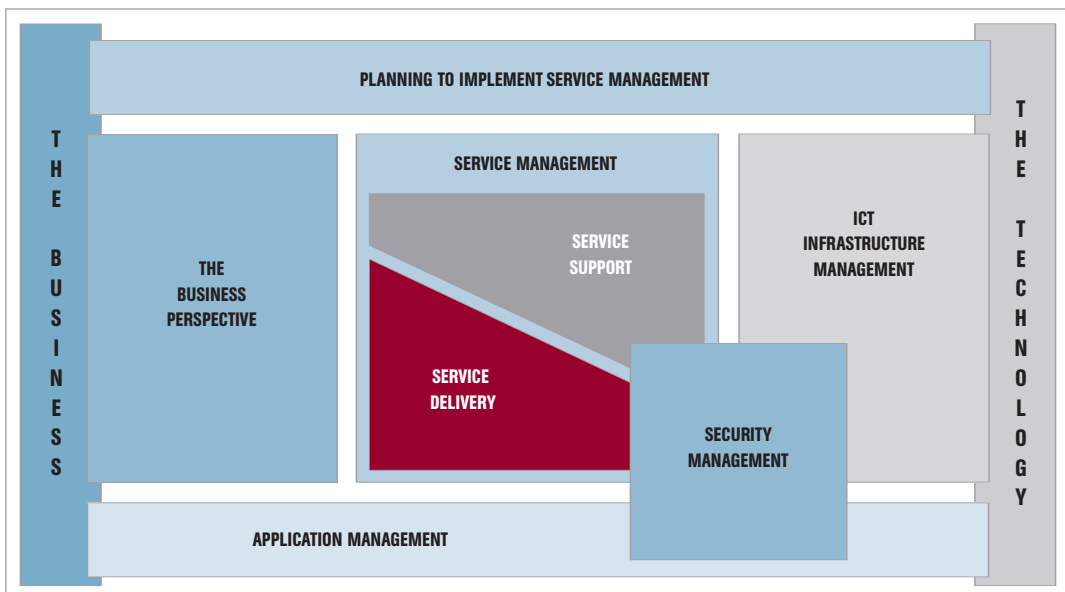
THE BUSINESS

PLANNING TO IMPLEMENT SERVICE MANAGEMENT

THE TECHNOLOGY

SERVICE MANAGEMENT

THE BUSINESS PERSPECTIVE

SERVICE SUPPORT

SERVICE DELIVERY

ICT INFRASTRUCTURE MANAGEMENT

SECURITY MANAGEMENT

APPLICATION MANAGEMENT